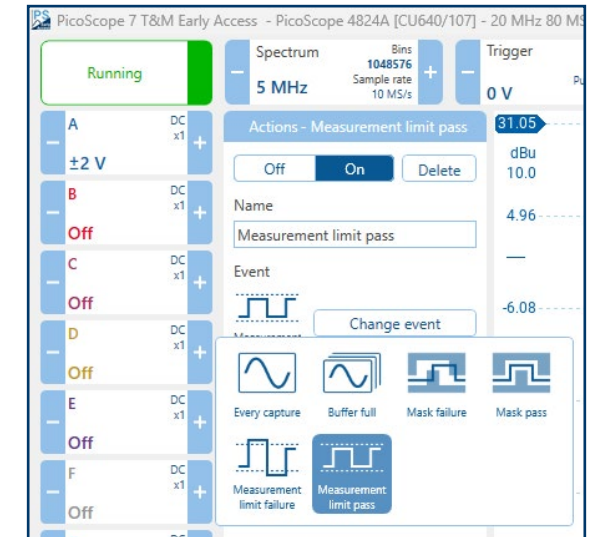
PicoScope 7 T&M Early Access - PicoScope 4824A [CU640/107] - 20 MHz 80 MS

Running

Spectrum
5 MHz
Bins
1048576
Sample rate
10 MS/s

Trigger
0 V

A
DC
x1
±2 V

B
DC
x1
Off

C
DC
x1
Off

D
DC
x1
Off

E
DC
x1
Off

F
DC
x1
Off

Actions - Measurement limit pass

Off
On
Delete

Name
Measurement limit pass

Event

Change event

Every capture
Buffer full
Mask failure
Mask pass
Measurement limit failure
Measurement limit pass

31.05
dBu
10.0
4.96
-6.08